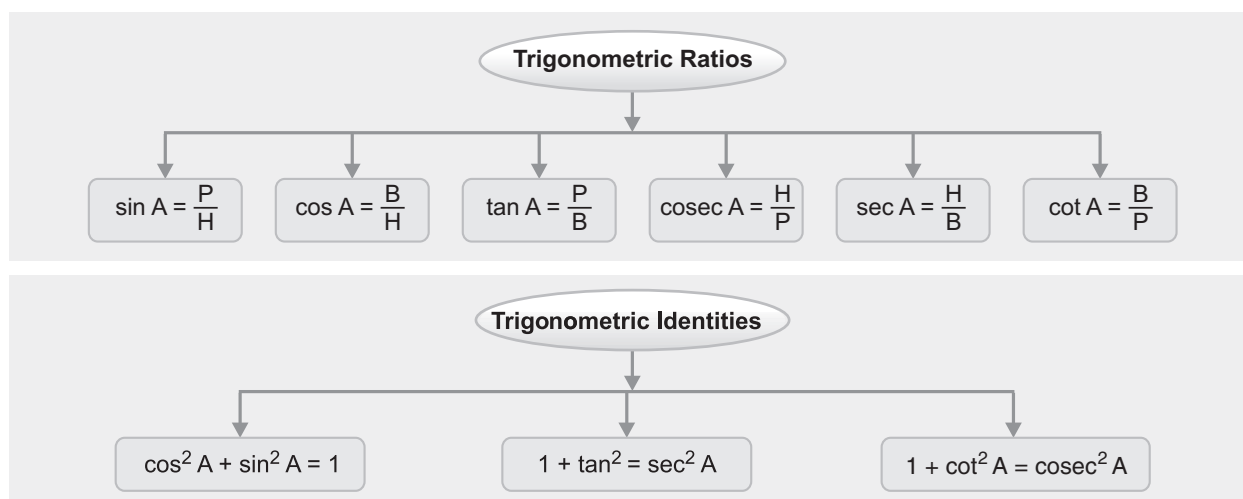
Trigonometric Ratios

$\sin A = \frac{P}{H}$

$\cos A = \frac{B}{H}$

$\tan A = \frac{P}{B}$

$\text{cosec } A = \frac{H}{P}$

$\sec A = \frac{H}{B}$

$\cot A = \frac{B}{P}$

Trigonometric Identities

$\cos^2 A + \sin^2 A = 1$

$1 + \tan^2 = \sec^2 A$

$1 + \cot^2 A = \text{cosec}^2 A$